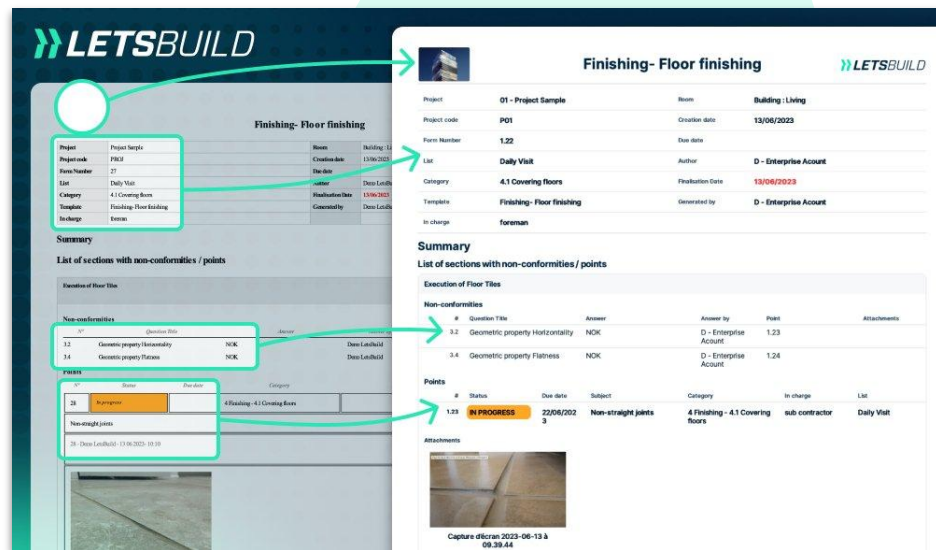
LETSBUILD

Finishing- Floor finishing

| Project | Project Sample | | Building : Li |
|---|---|---|---|
| Project code | PRO1 | Creation date | 13/06/2023 |
| Form Number | 27 | Due date | |
| List | Daily Visit | Author | Demo Letsbuil |
| Category | 4.1 Covering floors | Finalisation Date | 13/06/2023 |
| Template | Finishing- Floor finishing | Generated by | Demo Letsbuil |
| In charge | foreman | | |

Summary

List of sections with non-conformities / points

Execution of Floor Tiles

Non-conformities

| N° | Question Title | Answer | |
|---|---|---|---|
| 3.2 | Geometric property Horizontality | NOK | Demo Letsbuild |
| 3.4 | Geometric property Flatness | NOK | Demo Letsbuild |

Points

| N° | Status | Due date | Category |
|---|---|---|---|
| 28 | In progress | | 4 Finishing - 4.1 Covering floors |

Non-straight joints

28 - Demo Letsbuild - 13 06 2023- 10:30

Finishing- Floor finishing

LETSBUILD

| Project | 01 - Project Sample | Room | Building : Living |
|---|---|---|---|
| Project code | P01 | Creation date | 13/06/2023 |
| Form Number | 1.22 | Due date | |
| List | Daily Visit | Author | D - Enterprise Acount |
| Category | 4.1 Covering floors | Finalisation Date | 13/06/2023 |
| Template | Finishing- Floor finishing | Generated by | D - Enterprise Acount |
| In charge | foreman | | |

Summary

List of sections with non-conformities / points

Execution of Floor Tiles

Non-conformities

| # | Question Title | Answer | Answer by | Point | Attachments |
|---|---|---|---|---|---|
| 3.2 | Geometric property Horizontality | NOK | D - Enterprise Acount | 1.23 | |
| 3.4 | Geometric property Flatness | NOK | D - Enterprise Acount | 1.24 | |

Points

| # | Status | Due date | Subject | Category | In charge | List |
|---|---|---|---|---|---|---|
| 1.23 | IN PROGRESS | 22/06/2023 | Non-straight joints | 4 Finishing - 4.1 Covering floors | sub contractor | Daily Visit |

Attachments

Capture d'écran 2023-06-13 à 09.39.44